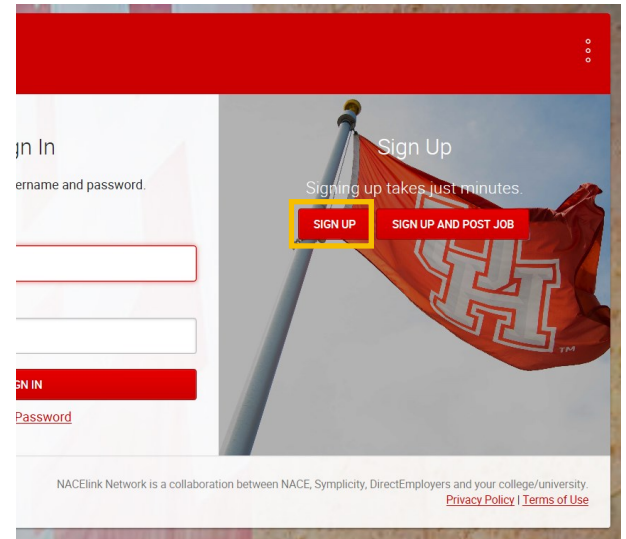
gn In

ername and password.

GN IN

Password

Sign Up

Signing up takes just minutes.

SIGN UP

SIGN UP AND POST JOB

NACElink Network is a collaboration between NACE, Symplicity, DirectEmployers and your college/university.

Privacy Policy | Terms of Use